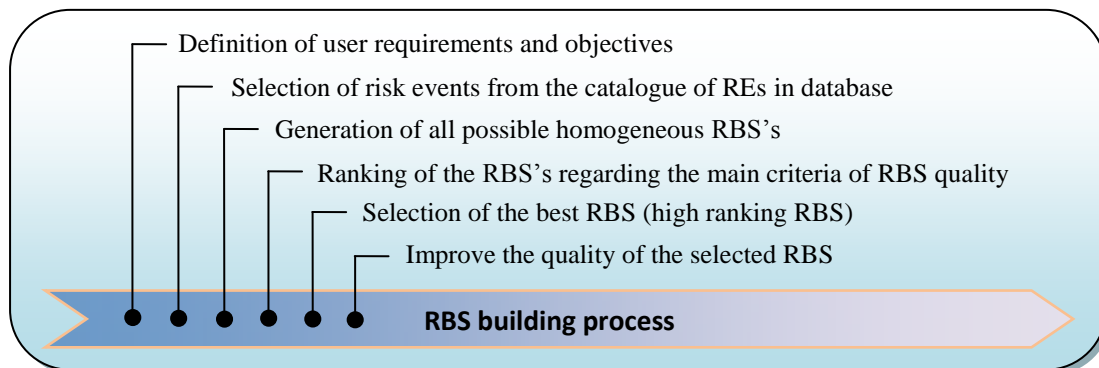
Definition of user requirements and objectives

Selection of risk events from the catalogue of REs in database

Generation of all possible homogeneous RBS's

Ranking of the RBS's regarding the main criteria of RBS quality

Selection of the best RBS (high ranking RBS)

Improve the quality of the selected RBS

RBS building process